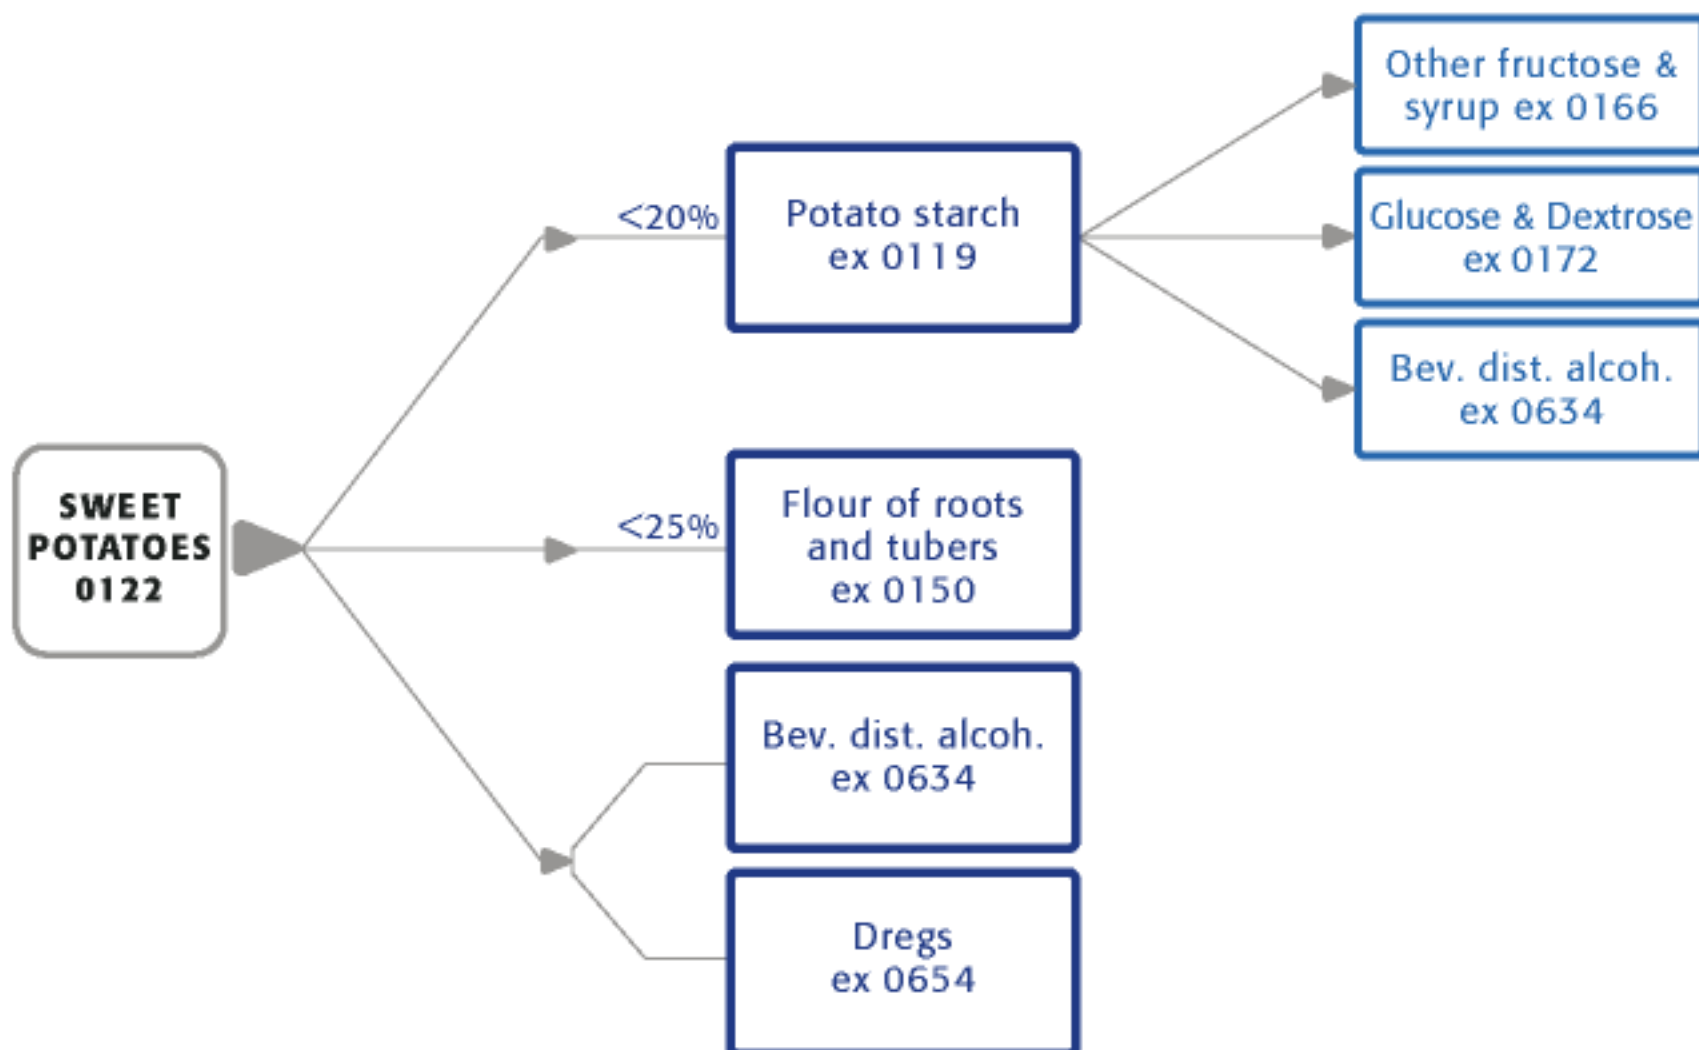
SWEET POTATOES 0122

<20%

Potato starch ex 0119

Other fructose & syrup ex 0166

Glucose & Dextrose ex 0172

Bev. dist. alcoh. ex 0634

<25%

Flour of roots and tubers ex 0150

Bev. dist. alcoh. ex 0634

Dregs ex 0654